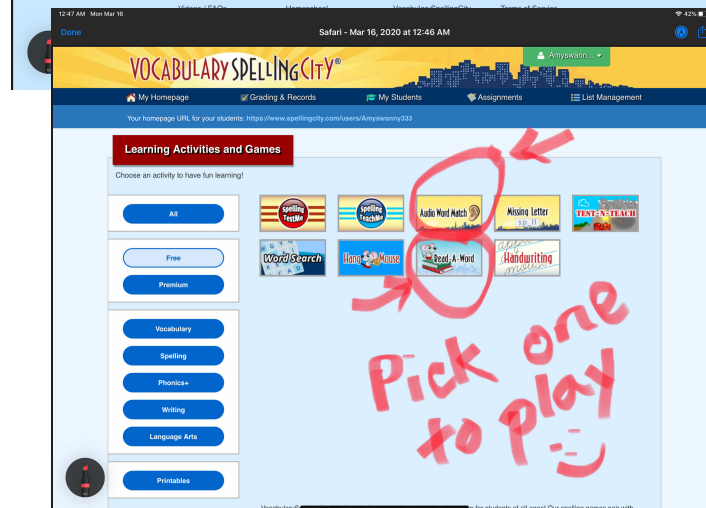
12:47 AM Mon Mar 16

42%

Done

Safari - Mar 16, 2020 at 12:46 AM

Amyswann...

VOCABULARY SPELLING CITY®

My Homepage

Grading & Records

My Students

Assignments

List Management

Your homepage URL for your students: https://www.spellingcity.com/users/Amyswanny333

Learning Activities and Games

Choose an activity to have fun learning!

All

Free

Premium

Vocabulary

Spelling

Phonics+

Writing

Language Arts

Printables

Spelling TestMe

Spelling TeachMe

Audio Word Match

Missing Letter

TEST-N-TEACH

Word Search

HangMouse

Read-A-Word

Handwriting

Pick one to play

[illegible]